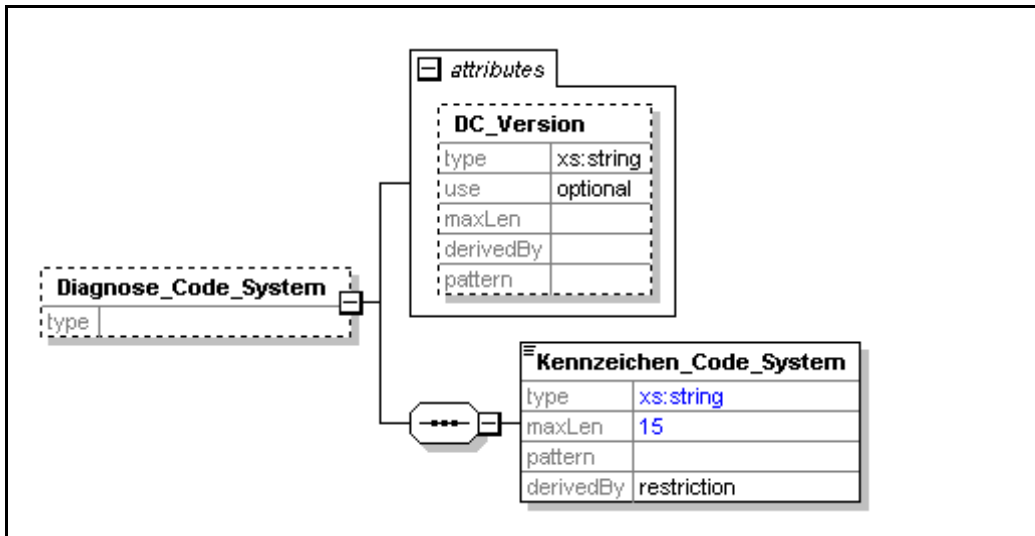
attributes

DC_Version

| type | xs:string |
|---|---|
| use | optional |
| maxLen | |
| derivedBy | |
| pattern | |

Diagnose_Code_System

| type | |
|---|---|

Kennzeichen_Code_System

| type | xs:string |
|---|---|
| maxLen | 15 |
| pattern | |
| derivedBy | restriction |